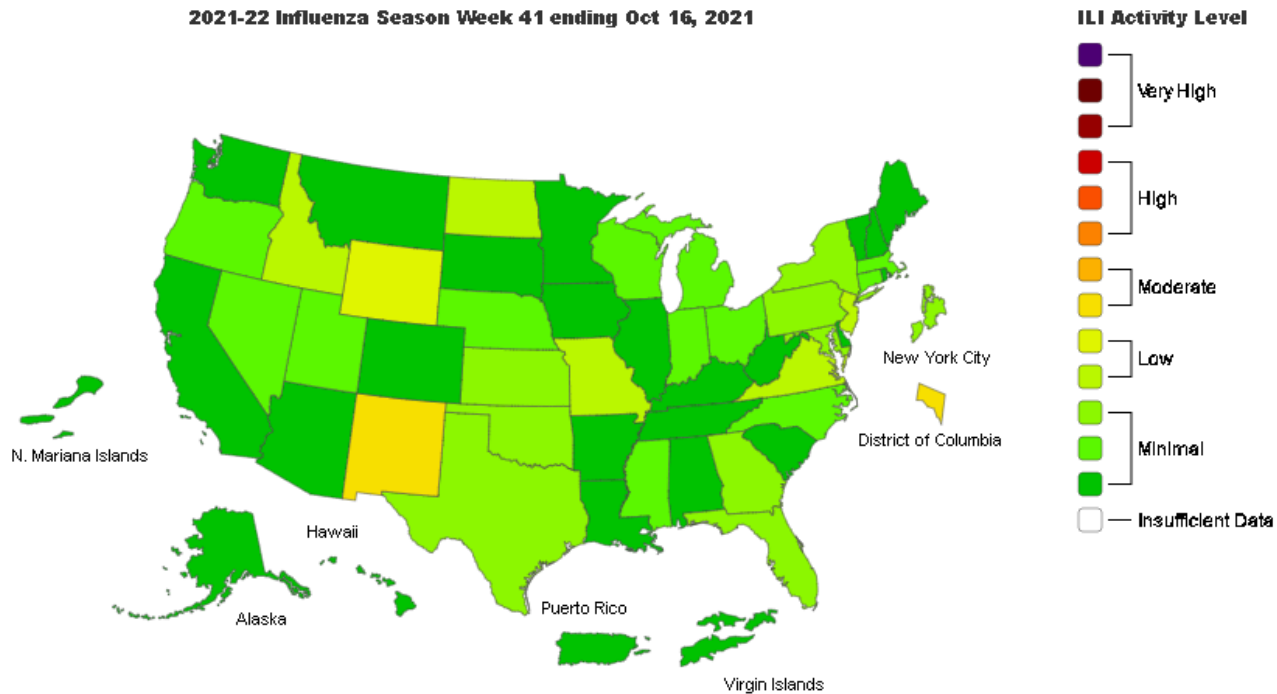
2021-22 Influenza Season Week 41 ending Oct 16, 2021

ILI Activity Level

Very High

High

Moderate

Low

Minimal

Insufficient Data

New York City

District of Columbia

N. Mariana Islands

Hawaii

Alaska

Puerto Rico

Virgin Islands